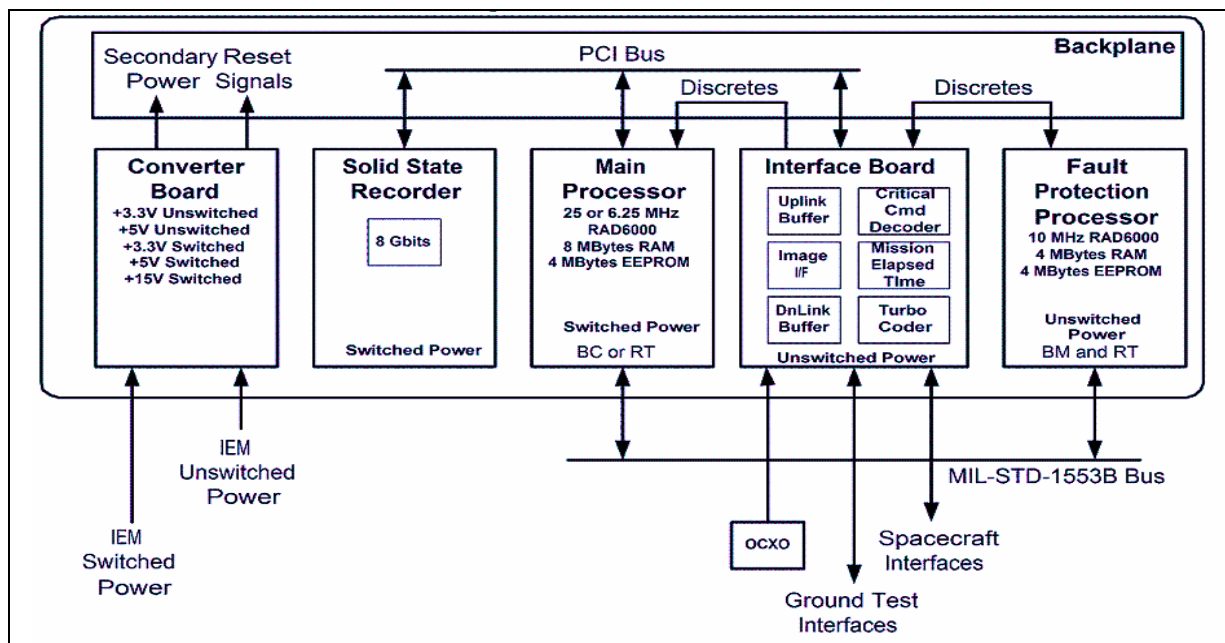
Backplane

Secondary Reset Power Signals

PCI Bus

Discretes

Discretes

Converter Board
+3.3V Unswitched
+5V Unswitched
+3.3V Switched
+5V Switched
+15V Switched

Solid State Recorder
8 Gbits
Switched Power

Main Processor
25 or 6.25 MHz
RAD6000
8 MBytes RAM
4 MBytes EEPROM
Switched Power
BC or RT

Interface Board
Uplink Buffer
Critical Cmd Decoder
Image I/F
Mission Elapsed TIme
DnLink Buffer
Turbo Coder
Unswitched Power

Fault Protection Processor
10 MHz RAD6000
4 MBytes RAM
4 MBytes EEPROM
Unswitched Power
BM and RT

IEM Unswitched Power

IEM Switched Power

MIL-STD-1553B Bus

OCXO

Spacecraft Interfaces

Ground Test Interfaces